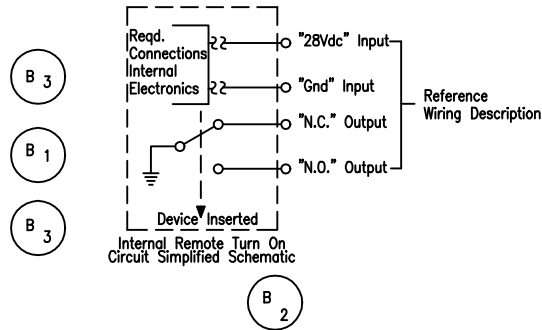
B 3

B 1

B 3

Reqd. Connections Internal Electronics

"28Vdc" Input

"Gnd" Input

"N.C." Output

"N.O." Output

Reference Wiring Description

Device Inserted

Internal Remote Turn On Circuit Simplified Schematic

B 2